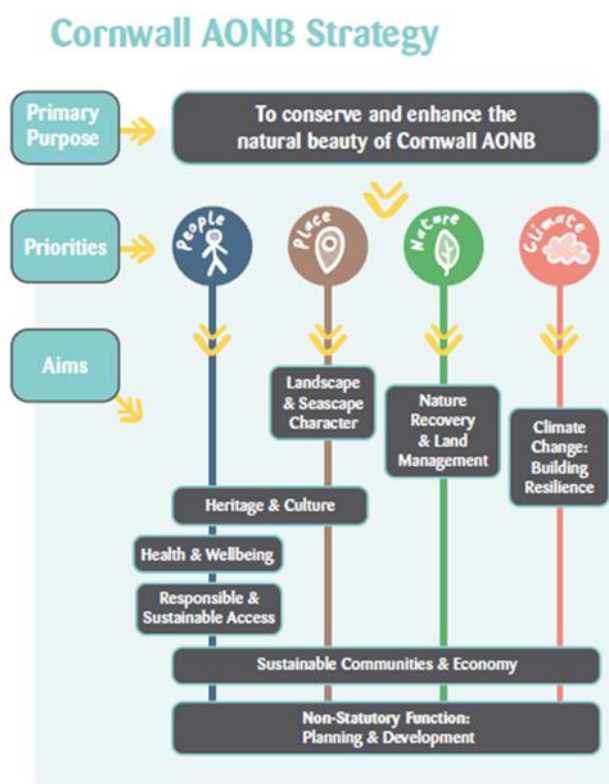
Cornwall AONB Strategy

Primary Purpose

To conserve and enhance the natural beauty of Cornwall AONB

Priorities

People

Place

Nature

Climate

Aims

Landscape & Seascape Character

Nature Recovery & Land Management

Climate Change: Building Resilience

Heritage & Culture

Health & Wellbeing

Responsible & Sustainable Access

Sustainable Communities & Economy

Non-Statutory Function: Planning & Development